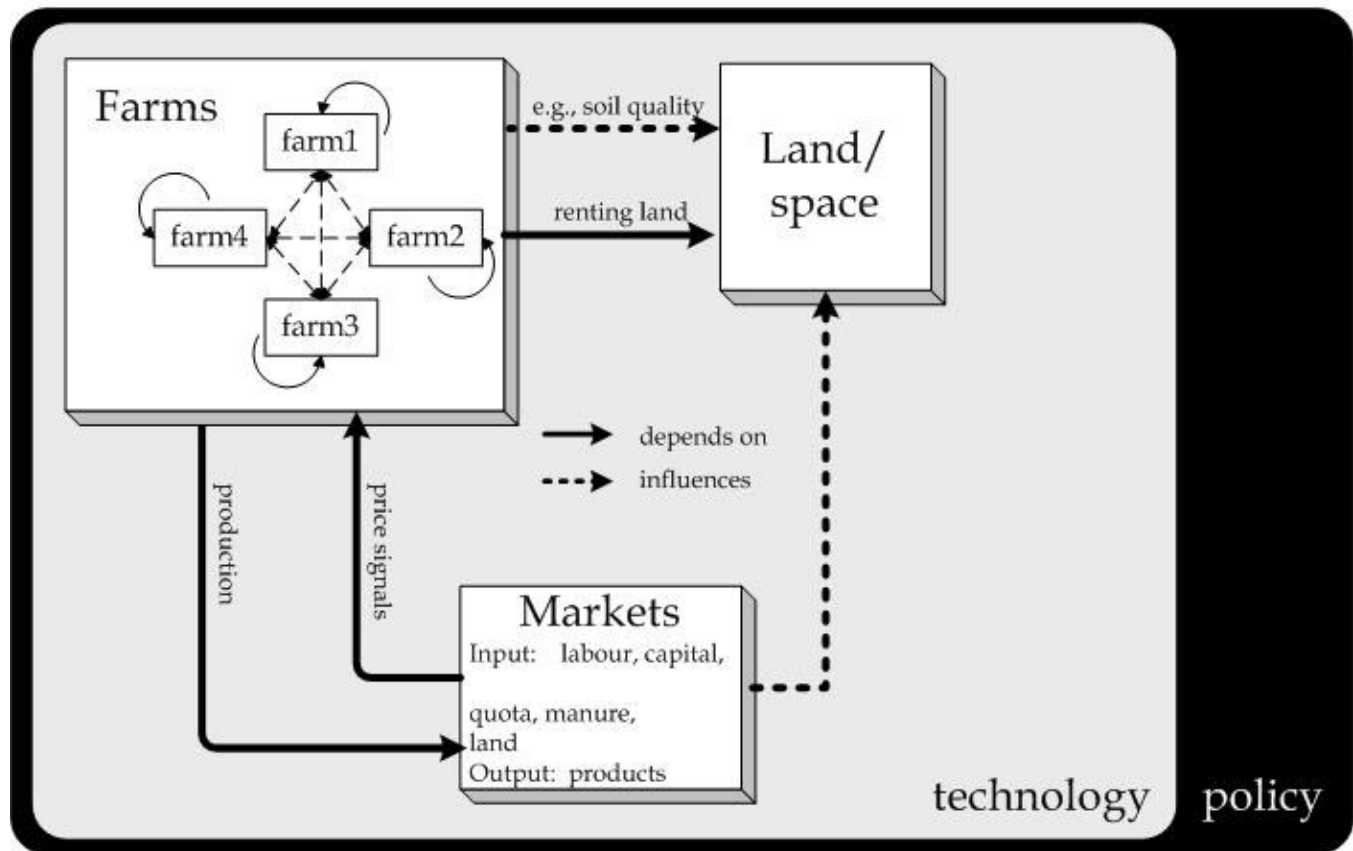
Farms

farm1

farm4

farm2

farm3

e.g., soil quality

renting land

Land/ space

depends on

influences

production

price signals

Markets

Input: labour, capital,

quota, manure, land

Output: products

technology

policy